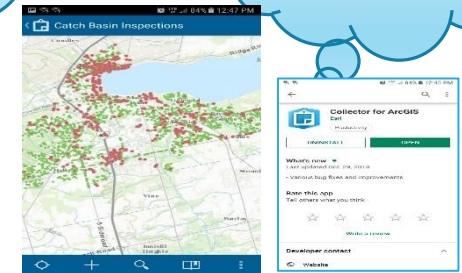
84% 12:47 PM
Catch Basin Inspections
Ridge Rd
Vine
Esri

84% 12:45 PM
Collector for ArcGIS
Esri
Productivity
UNINSTALL
OPEN
What's new
Last updated Oct 29, 2018
- Various bug fixes and improvements
Rate this app
Tell others what you think
Write a review
Developer contact
Website